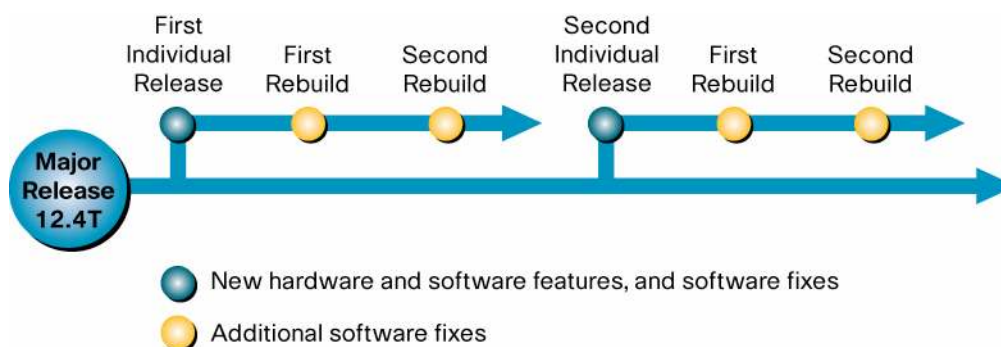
First Individual Release

First Rebuild

Second Rebuild

Second Individual Release

First Rebuild

Second Rebuild

Major Release 12.4T

New hardware and software features, and software fixes

Additional software fixes